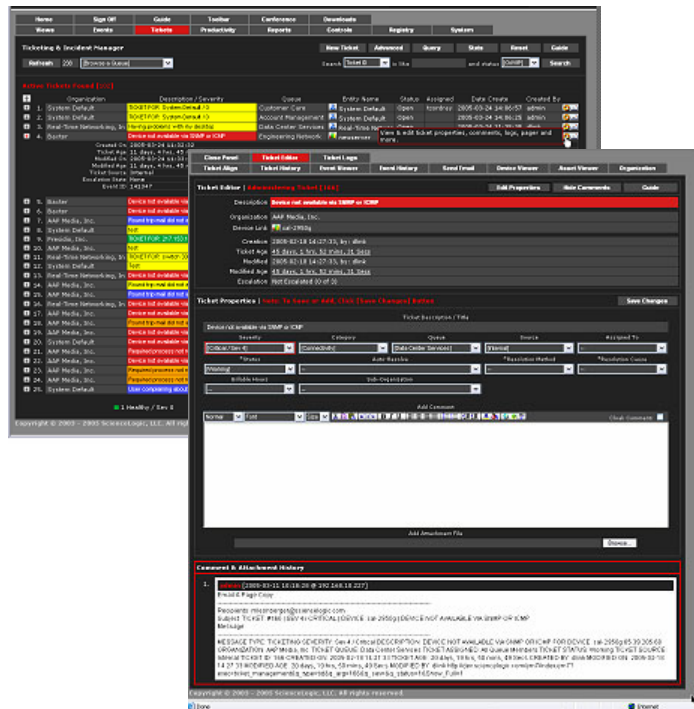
Home | Sign Off | Guide | Toolbar | Conference | Downloads
Views | Events | Tickets | Productivity | Reports | Controls | Registry | System

Ticketing & Incident Manager

New Ticket | Advanced | Query | Stats | Reset | Guide

Refresh 250 Browse a Queue

Search Ticket ID is like and status [OWRP] Search

Active Tickets Found [315]

| | Organization | Description / Severity | Queue | Entity Name | Status | Assigned | Date Create | Created By |
|---|---|---|---|---|---|---|---|---|
| 1. | System Default | TICKET FOR: System Default (1) | Customer Care | System Default | Open | | 2005-03-24 14:06:57 | admin |
| 2. | System Default | TICKET FOR: System Default (1) | Account Management | System Default | Open | | 2005-03-24 14:06:57 | admin |
| 3. | Real-Time Networking, Inc | Having problems with my desktop | Data Center Services | Real-Time Ne | Open | | | |
| 4. | Baxter | Device not available via SNMP or ICMP | Engineering Network | newserver | Open | | | |

View & edit ticket properties, comments, logs, pager and more.

Created On: 2005-03-24 16:52:02
Ticket Age: 11 days, 4 hrs, 52 mins
Modified On: 2005-03-24 16:52:02
Modified Age: 11 days, 4 hrs, 52 mins
Ticket Source: Internal
Escalation State: None
Event ID: 141347

| | Organization | Description |
|---|---|---|
| 5. | Baxter | Device not available via |
| 6. | Baxter | Device not available via |
| 7. | AAP Media, Inc. | Device not available via |
| 8. | System Default | Test |
| 9. | Freside, Inc. | TICKET FOR: 247 Mon |
| 10. | AAP Media, Inc. | Test |
| 11. | Real-Time Networking, In | TICKET FOR: switch 20 |
| 12. | System Default | Test |
| 13. | Real-Time Networking, In | Device not available via |
| 14. | AAP Media, Inc. | Found trip-mail did not |
| 15. | AAP Media, Inc. | Found trip-mail did not |
| 16. | Real-Time Networking, In | Found trip-mail did not |
| 17. | AAP Media, Inc. | Found trip-mail did not |
| 18. | AAP Media, Inc. | Device not available via |
| 19. | AAP Media, Inc. | Found trip-mail did not |
| 20. | System Default | Device not available via |
| 21. | Real-Time Networking, In | Required process not |
| 22. | AAP Media, Inc. | Required process not |
| 23. | Real-Time Networking, In | Required process not |
| 24. | AAP Media, Inc. | Required process not |
| 25. | System Default | User complaining about |

1 Healthy / Sev 0

Copyright © 2003 - 2005 ScienceLogic, LLC. All rights

Close Panel | Ticket Editor | Ticket Logs
Ticket Align | Ticket History | Event Viewer | Event History | Send Email | Device Viewer | Asset Viewer | Organization

Ticket Editor | Administering Ticket [166] | Edit Properties | Hide Comments | Guide

Description: Device not available via SNMP or ICMP
Organization: AAP Media, Inc.
Device Link: sal-2950g
Creation: 2005-02-18 14:27:15, by: dlink
Ticket Age: 45 days, 1 hrs, 52 mins, 31 Secs
Modified: 2005-02-18 14:27:15, by: dlink
Modified Age: 45 days, 1 hrs, 52 mins, 31 Secs
Escalation: Not Escalated (0 of 3)

Ticket Properties | Note: To Save or Add, Click [Save Changes] Button | Save Changes

Ticket Description / Title
Device not available via SNMP or ICMP
Severity: [Critical / Sev 4] | Category: [Connectivity] | Queue: [Data Center Services] | Source: [Internal] | Assigned To:
*Status: [Working] | Auto Resolve | *Resolution Method | *Resolution Cause
Billable Hours | Sub-Organization

Add Comment
Normal | Font | Size
Cloak Comment

Add Attachment File
Browse...

Comment & Attachment History

1. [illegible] [2005-03-11 18:18:20 @ 192.168.18.227]
Email & Page Copy
Recipients: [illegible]@sciencelogic.com
Subject: TICKET #166 (SEV 4/CRITICAL) DEVICE sal-2950g DEVICE NOT AVAILABLE VIA SNMP OR ICMP
Message:
MESSAGE TYPE: TICKETING SEVERITY: Sev 4 / Critical DESCRIPTION: DEVICE NOT AVAILABLE VIA SNMP OR ICMP FOR DEVICE: sal-2950g 65.39.205.69 ORGANIZATION: AAP Media, Inc. TICKET QUEUE: Data Center Services TICKET ASSIGNED: All Queue Members TICKET STATUS: Working TICKET SOURCE: Internal TICKET ID: 166 CREATED ON: 2005-02-18 14:27:15 CREATED AGE: 20 days, 10 hrs, 50 mins, 49 Secs CREATED BY: dlink MODIFIED ON: 2005-03-10 14:27:15 MODIFIED AGE: 20 days, 10 hrs, 50 mins, 49 Secs MODIFIED BY: dlink http://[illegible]

Copyright © 2003 - 2005 ScienceLogic, LLC. All rights reserved.

Done | Internet